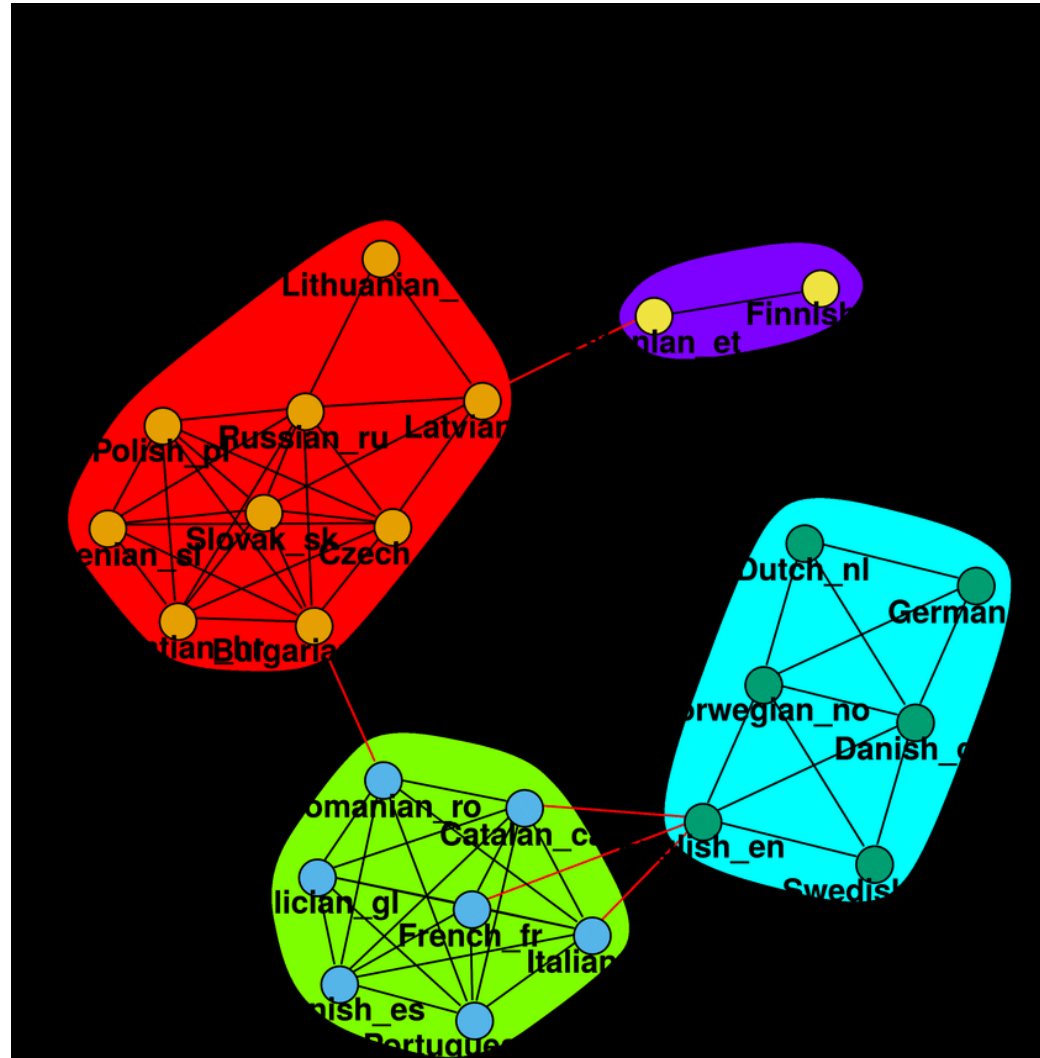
Lithuanian_

Finnish

nian_et

Polish_pl

Russian_ru

Latvian

Slovak_sk

enian_sl

Czech

tian_hr

Bulgaria

Dutch_nl

German

rwegian_no

Danish_d

omanian_ro

Catalan_ca

lish_en

lician_gl

Swedis

French_fr

Italian

nish_es

Portugue